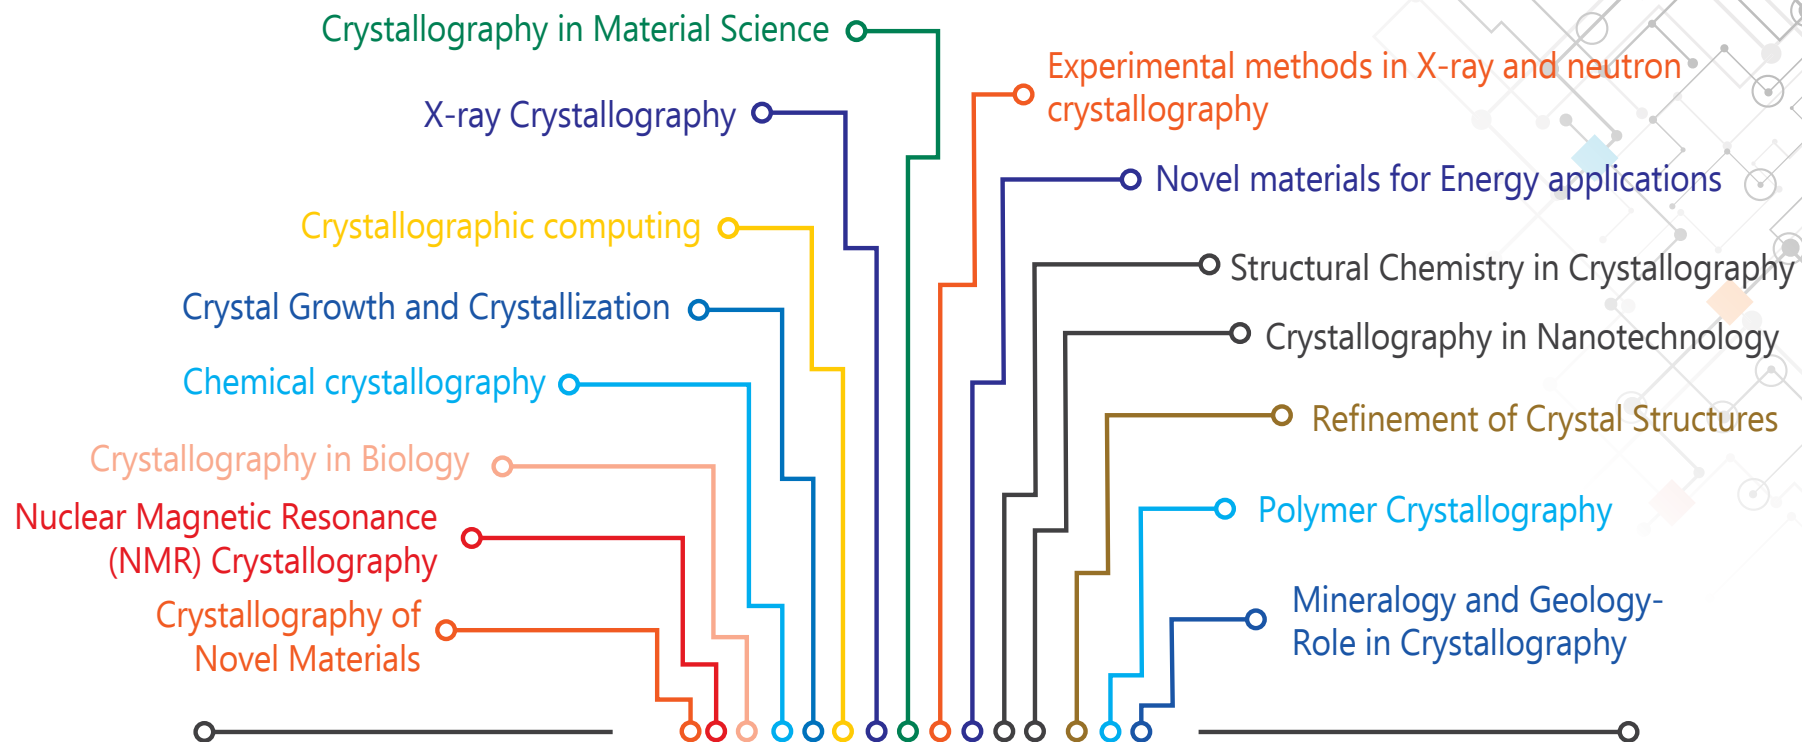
Crystallography in Material Science

X-ray Crystallography

Crystallographic computing

Crystal Growth and Crystallization

Chemical crystallography

Crystallography in Biology

Nuclear Magnetic Resonance (NMR) Crystallography

Crystallography of Novel Materials

Experimental methods in X-ray and neutron crystallography

Novel materials for Energy applications

Structural Chemistry in Crystallography

Crystallography in Nanotechnology

Refinement of Crystal Structures

Polymer Crystallography

Mineralogy and Geology-Role in Crystallography